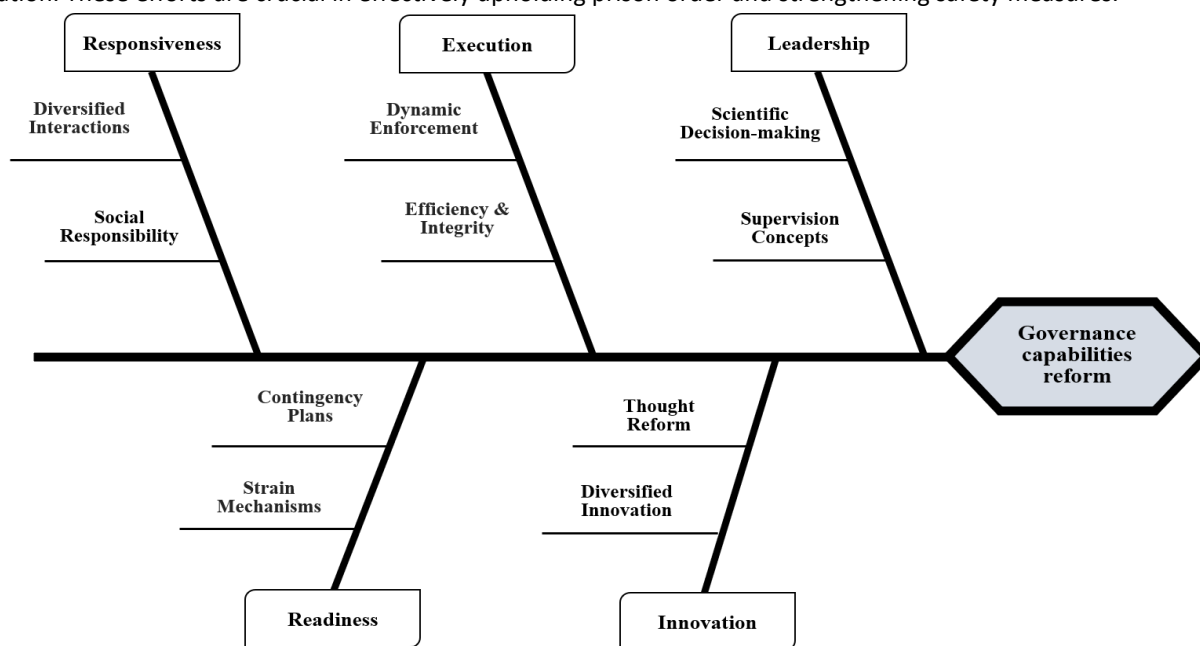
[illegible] These efforts are crucial in effectively upholding prison order and strengthening safety measures.

Responsiveness

Diversified Interactions

Social Responsibility

Execution

Dynamic Enforcement

Efficiency & Integrity

Leadership

Scientific Decision-making

Supervision Concepts

Governance capabilities reform

Contingency Plans

Strain Mechanisms

Readiness

Thought Reform

Diversified Innovation

Innovation